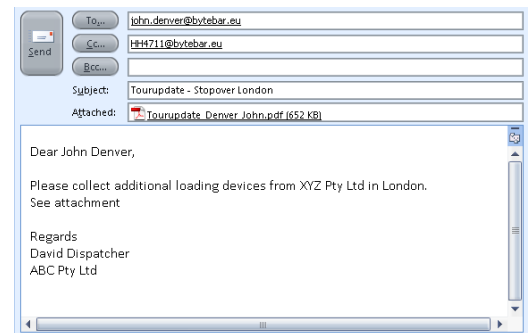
Send

To...
john.denver@bytebar.eu

Cc...
HH4711@bytebar.eu

Bcc...

Subject: Tourupdate - Stopover London

Attached: Tourupdate_Denver_John.pdf (652 KB)

Dear John Denver,

Please collect additional loading devices from XYZ Pty Ltd in London.
See attachment

Regards
David Dispatcher
ABC Pty Ltd